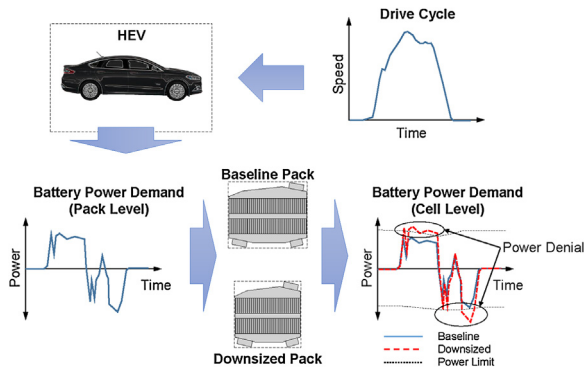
HEV

Drive Cycle

Speed

Time

Battery Power Demand (Pack Level)

Power

Time

Baseline Pack

Downsized Pack

Battery Power Demand (Cell Level)

Power

Time

Power Denial

Baseline
Downsized
Power Limit